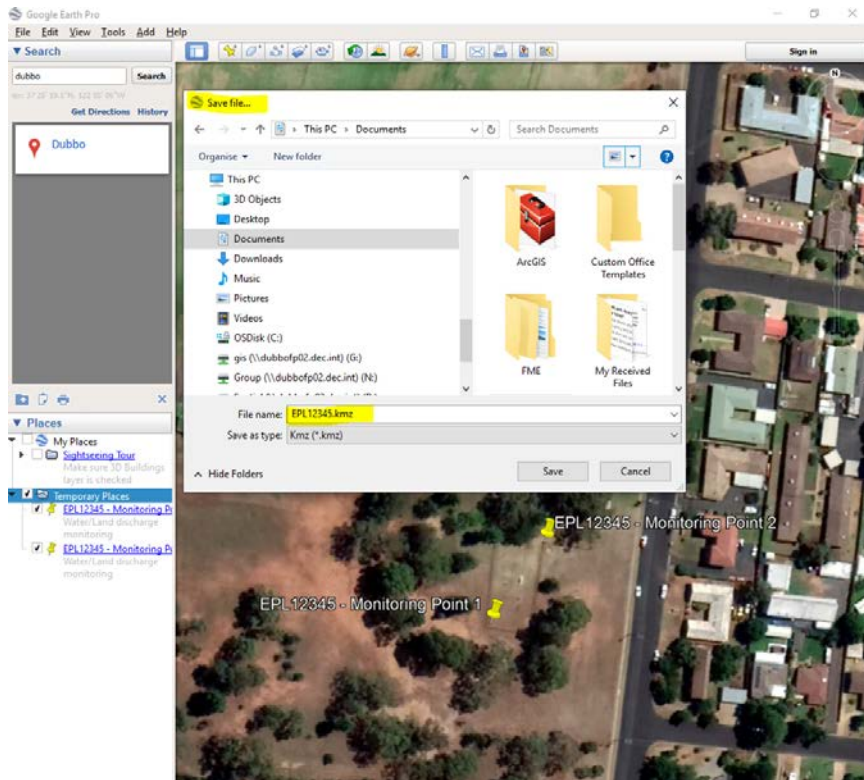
Google Earth Pro

File Edit View Tools Add Help

▼ Search

dubbo

Search

Get Directions History

Dubbo

Sign in

Save file...

This PC › Documents

Search Documents

Organise ▾ New folder

This PC
3D Objects
Desktop
Documents
Downloads
Music
Pictures
Videos
OSDisk (C:)
gis (\\dubbofp02.dec.int) (G:)
Group (\\dubbofp02.dec.int) (N:)

ArcGIS
Custom Office Templates
FME
My Received Files

File name: EPL12345.kmz

Save as type: Kmz (*.kmz)

Hide Folders

Save Cancel

▼ Places

My Places
Sightseeing Tour
Make sure 3D Buildings layer is checked
Temporary Places
EPL12345 - Monitoring Po
Water/Land discharge monitoring
EPL12345 - Monitoring Po
Water/Land discharge monitoring

EPL12345 - Monitoring Point 2

EPL12345 - Monitoring Point 1